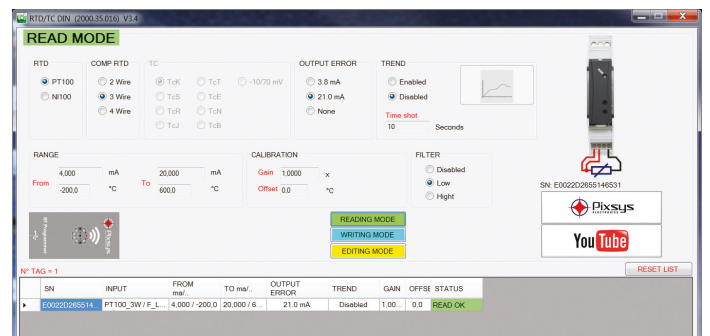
RTD/TC DIN (2000.35.016) V3.4

READ MODE

RTD
PT100
NI100

COMP RTD
2 Wire
3 Wire
4 Wire

TC
TcK
TcS
TcR
TcJ
TcT
TcE
TcN
TcB
-10/70 mV

OUTPUT ERROR
3.8 mA
21.0 mA
None

TREND
Enabled
Disabled
Time shot
10
Seconds

RANGE
From
4,000
mA
-200,0
°C
To
20,000
mA
600,0
°C

CALIBRATION
Gain
1,0000
x
Offset
0,0
°C

FILTER
Disabled
Low
Hight

SN: E0022D2655146531

Pixsys

YouTube

READING MODE
WRITING MODE
EDITING MODE

N° TAG = 1

RESET LIST

| SN | INPUT | FROM ma/.. | TO ma/.. | OUTPUT ERROR | TREND | GAIN | OFFSE | STATUS |
|---|---|---|---|---|---|---|---|---|
| E0022D265514... | PT100_3W / F_L... | 4,000 / -200,0 | 20,000 / 6... | 21.0 mA | Disabled | 1,00... | 0,0 | READ OK |